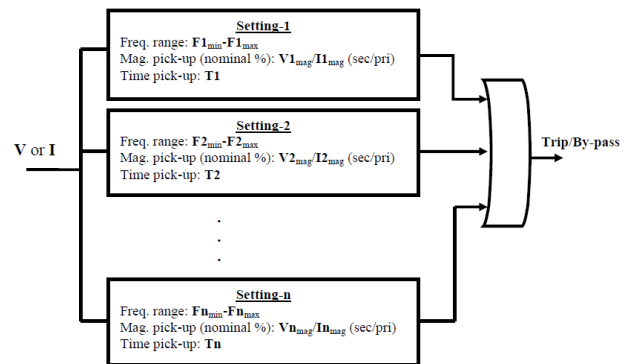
V or I

Setting-1
Freq. range: $F1_{min}$-$F1_{max}$
Mag. pick-up (nominal %): $V1_{mag}$/$I1_{mag}$ (sec/pri)
Time pick-up: T1

Setting-2
Freq. range: $F2_{min}$-$F2_{max}$
Mag. pick-up (nominal %): $V2_{mag}$/$I2_{mag}$ (sec/pri)
Time pick-up: T2

.
.
.

Setting-n
Freq. range: $Fn_{min}$-$Fn_{max}$
Mag. pick-up (nominal %): $Vn_{mag}$/$In_{mag}$ (sec/pri)
Time pick-up: Tn

Trip/By-pass